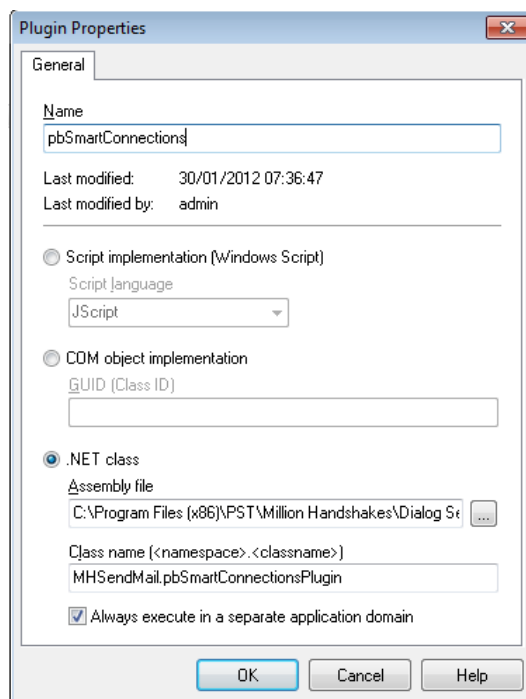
Plugin Properties

General

Name
pbSmartConnections

Last modified: 30/01/2012 07:36:47
Last modified by: admin

Script implementation (Windows Script)
Script language
JScript

COM object implementation
GUID (Class ID)

.NET class
Assembly file
C:\Program Files (x86)\PST\Million Handshakes\Dialog S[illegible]
...
Class name (<namespace>.<classname>)
MHSendMail.pbSmartConnectionsPlugin

Always execute in a separate application domain

OK Cancel Help